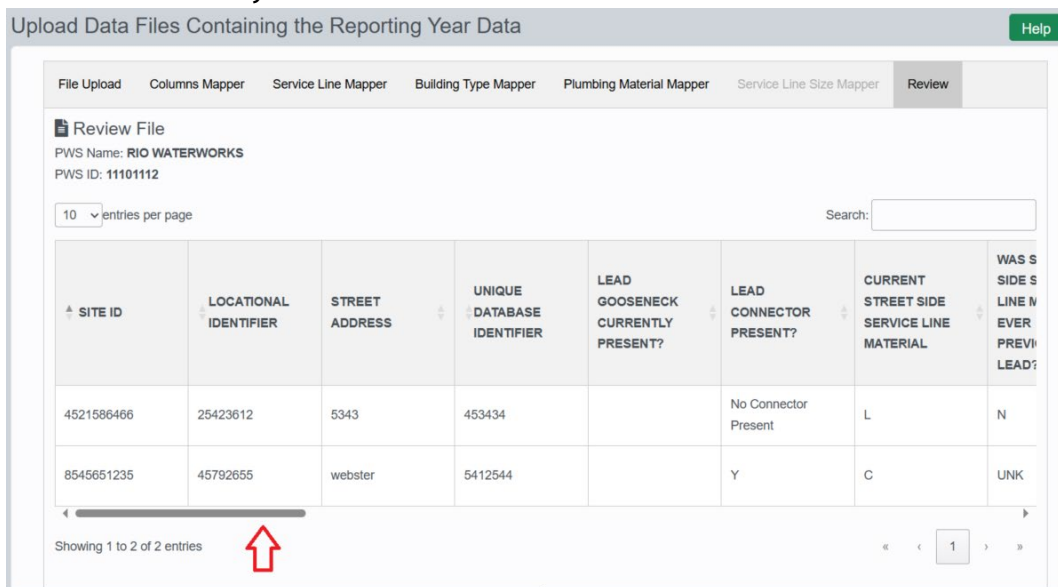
Upload Data Files Containing the Reporting Year Data

Help

File Upload | Columns Mapper | Service Line Mapper | Building Type Mapper | Plumbing Material Mapper | Service Line Size Mapper | Review

Review File

PWS Name: RIO WATERWORKS

PWS ID: 11101112

10 entries per page

Search:

| SITE ID | LOCATIONAL IDENTIFIER | STREET ADDRESS | UNIQUE DATABASE IDENTIFIER | LEAD GOOSENECK CURRENTLY PRESENT? | LEAD CONNECTOR PRESENT? | CURRENT STREET SIDE SERVICE LINE MATERIAL | WAS S SIDE S LINE M EVER PREVI LEAD? |
|---|---|---|---|---|---|---|---|
| 4521586466 | 25423612 | 5343 | 453434 | | No Connector Present | L | N |
| 8545651235 | 45792655 | webster | 5412544 | | Y | C | UNK |

Showing 1 to 2 of 2 entries

« ‹ 1 › »